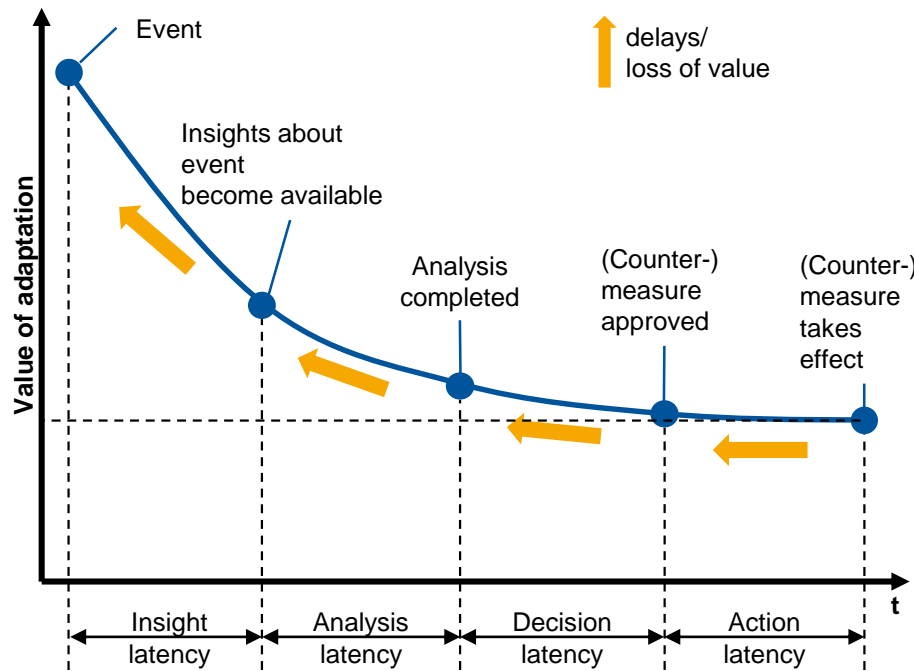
Event

delays/
loss of value

Value of adaptation

Insights about event become available

Analysis completed

(Counter-) measure approved

(Counter-) measure takes effect

t

Insight latency

Analysis latency

Decision latency

Action latency